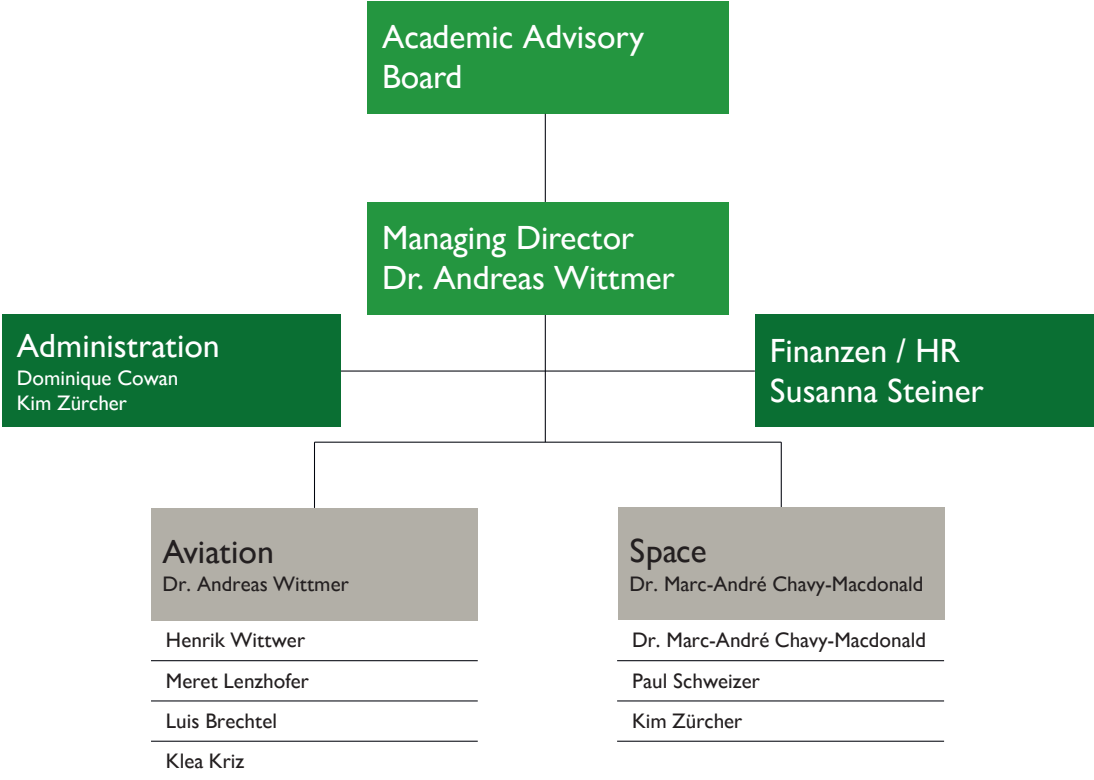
Academic Advisory Board

Managing Director
Dr. Andreas Wittmer

Administration
Dominique Cowan
Kim Zürcher

Finanzen / HR
Susanna Steiner

Aviation
Dr. Andreas Wittmer

Henrik Wittwer
Meret Lenzhofer
Luis Brechtel
Klea Kriz

Space
Dr. Marc-André Chavy-Macdonald

Dr. Marc-André Chavy-Macdonald
Paul Schweizer
Kim Zürcher